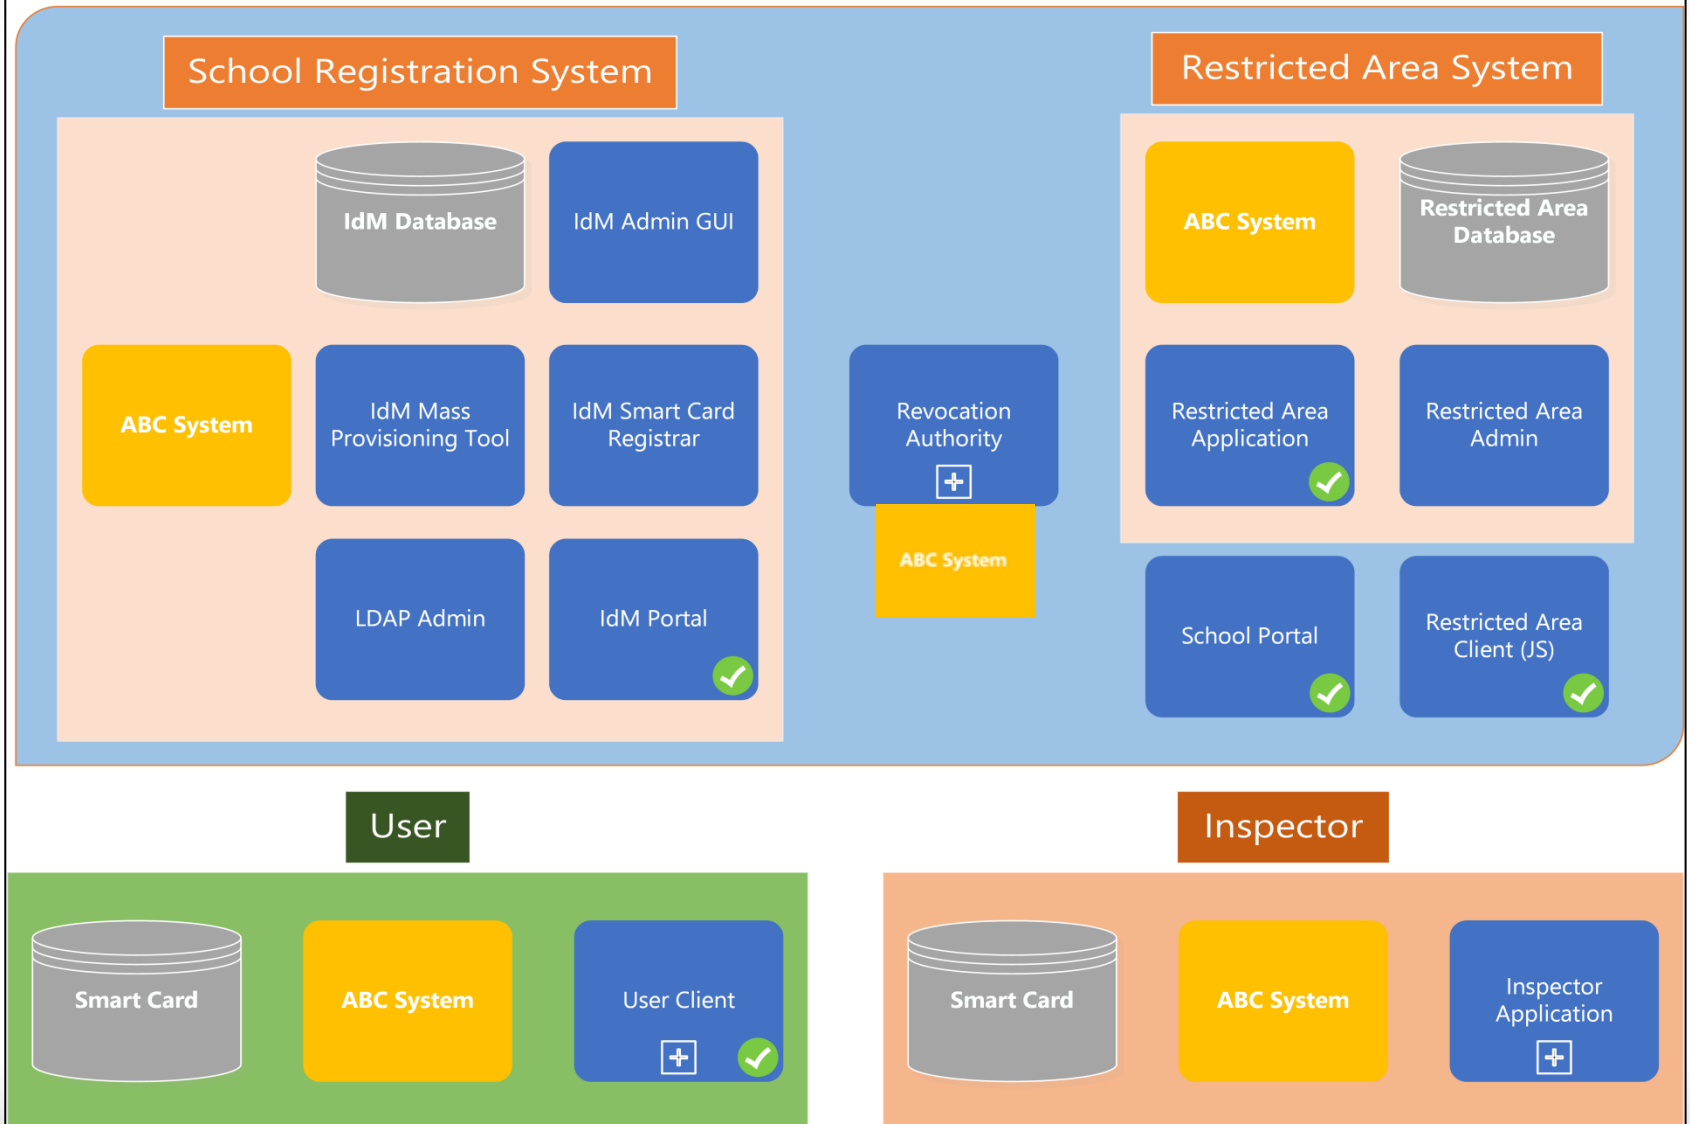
School Registration System

IdM Database

IdM Admin GUI

ABC System

IdM Mass Provisioning Tool

IdM Smart Card Registrar

LDAP Admin

IdM Portal

Revocation Authority

ABC System

Restricted Area System

ABC System

Restricted Area Database

Restricted Area Application

Restricted Area Admin

School Portal

Restricted Area Client (JS)

User

Smart Card

ABC System

User Client

Inspector

Smart Card

ABC System

Inspector Application